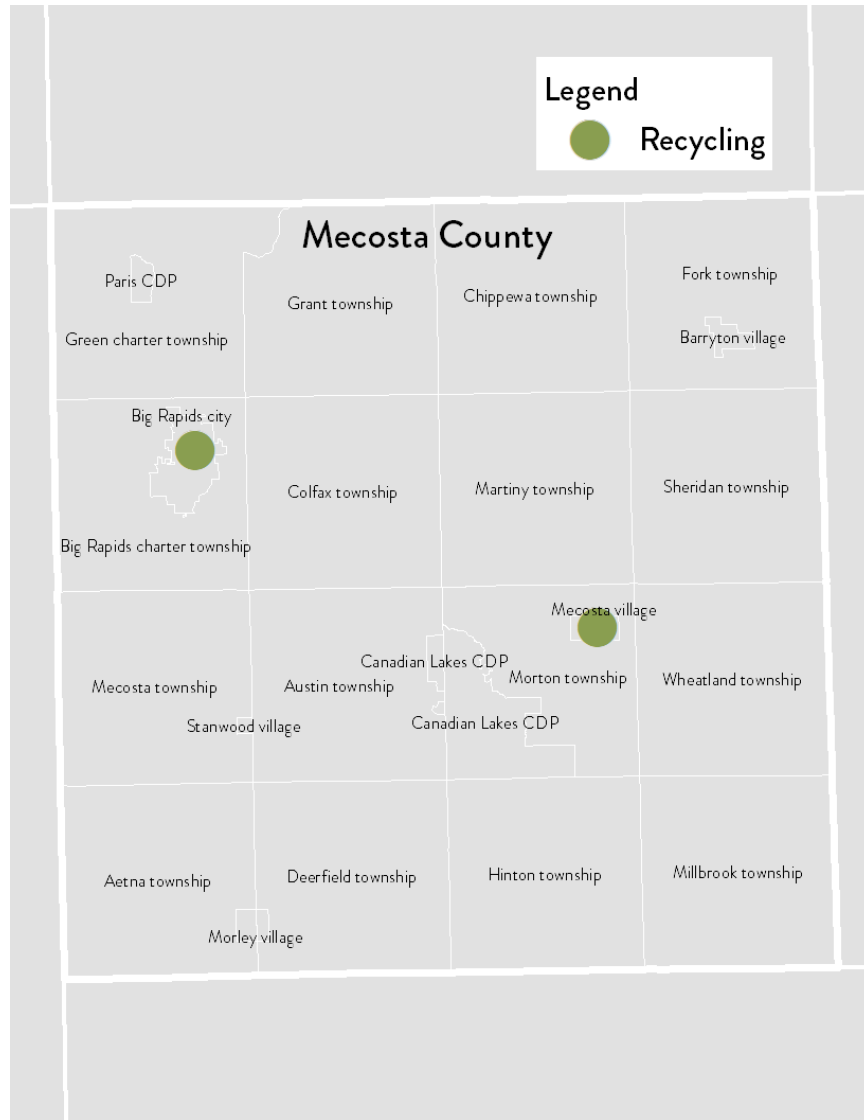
Legend
Recycling

Mecosta County

Paris CDP
Grant township
Chippewa township
Fork township
Green charter township
Barryton village
Big Rapids city
Colfax township
Martiny township
Sheridan township
Big Rapids charter township
Mecosta village
Canadian Lakes CDP
Mecosta township
Austin township
Morton township
Wheatland township
Stanwood village
Canadian Lakes CDP
Aetna township
Deerfield township
Hinton township
Millbrook township
Morley village